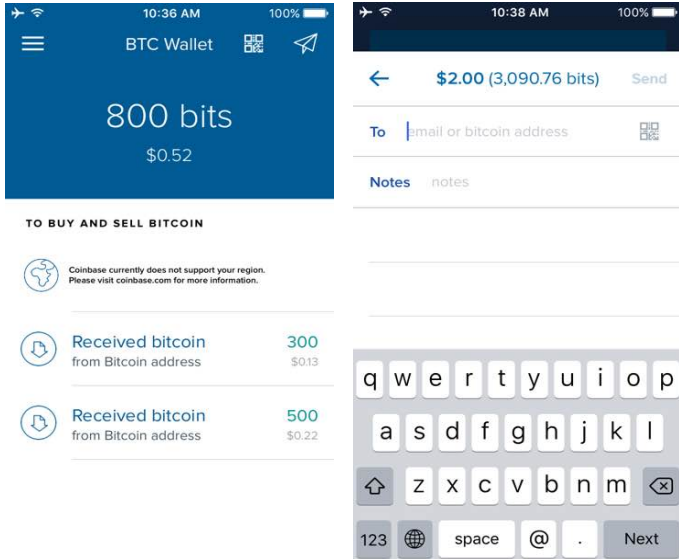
10:36 AM
100%
BTC Wallet
800 bits
$0.52
TO BUY AND SELL BITCOIN
Coinbase currently does not support your region. Please visit coinbase.com for more information.
Received bitcoin
from Bitcoin address
300
$0.13
Received bitcoin
from Bitcoin address
500
$0.22

10:38 AM
100%
$2.00 (3,090.76 bits)
Send
To
email or bitcoin address
Notes
notes
q w e r t y u i o p
a s d f g h j k l
z x c v b n m
123
space
@
.
Next